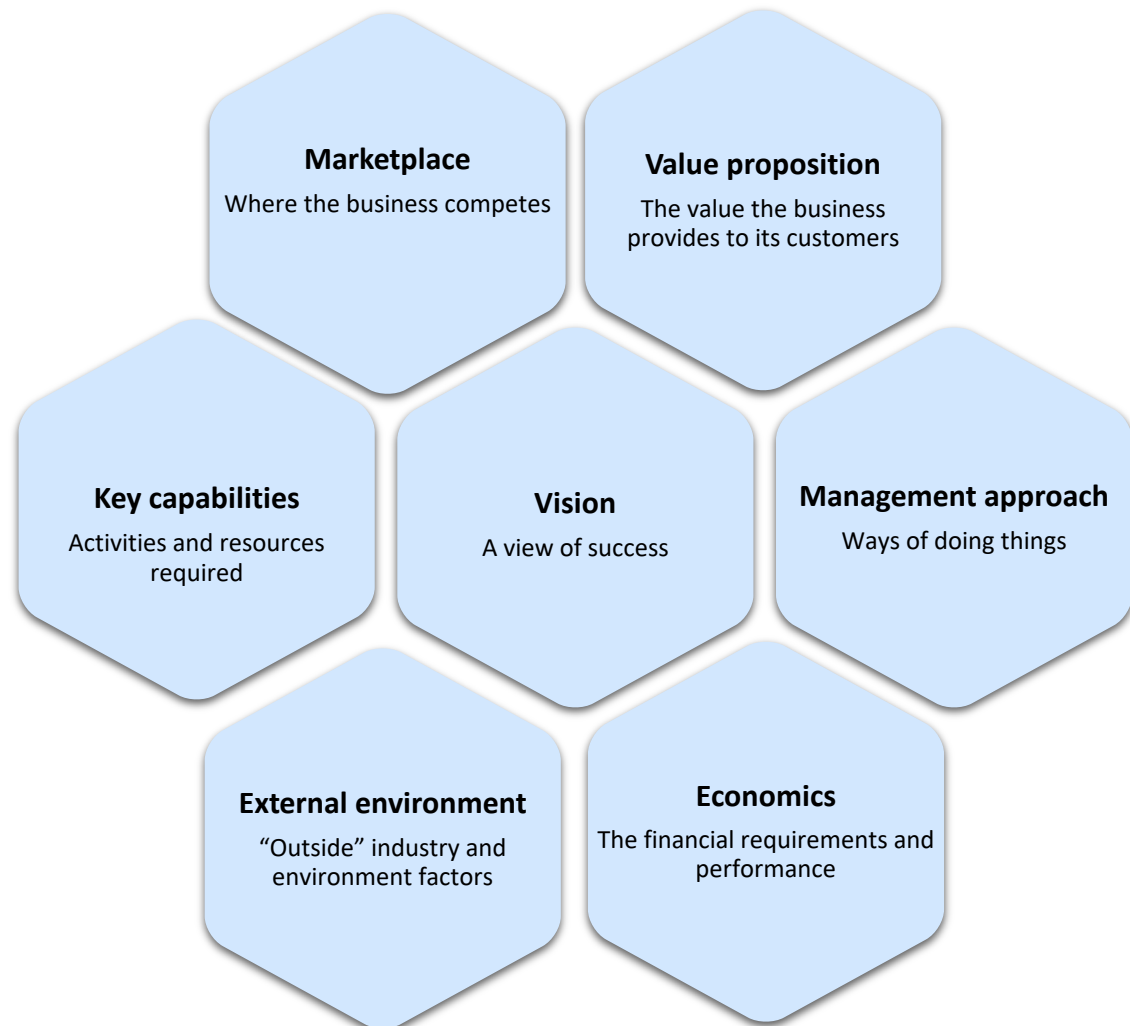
Marketplace
Where the business competes

Value proposition
The value the business provides to its customers

Key capabilities
Activities and resources required

Vision
A view of success

Management approach
Ways of doing things

External environment
“Outside” industry and environment factors

Economics
The financial requirements and performance